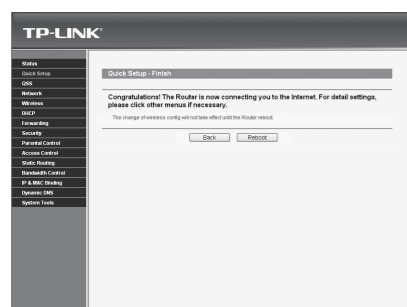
TP-LINK®

Status
Quick Setup
QSS
Network
Wireless
DHCP
Forwarding
Security
Parental Control
Access Control
Static Routing
Bandwidth Control
IP & MAC Binding
Dynamic DNS
System Tools

Quick Setup - Finish

Congratulations! The Router is now connecting you to the Internet. For detail settings, please click other menus if necessary.

The change of wireless config will not take effect until the Router reboot.

Back Reboot